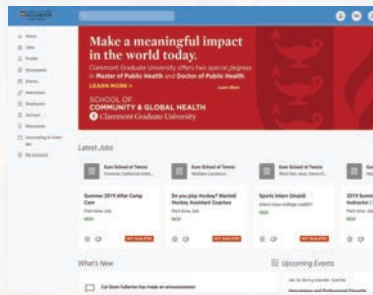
Make a meaningful impact in the world today.

Claremont Graduate University offers two special degrees in Master of Public Health and Doctor of Public Health.

LEARN MORE ›

Learn More

SCHOOL OF COMMUNITY & GLOBAL HEALTH

Claremont Graduate University

Home
Jobs
Profile
Documents
Events
Interviews
Employers
Surveys
Resources
Counseling & Career
My Account

Latest Jobs

Summer 2019 After Camp Care

Do you play Hockey? Wanted: Hockey Assistant Coaches

Sports Intern (Unpaid)

2019 Summer Instructor

NEW

NOT QUALIFIED

What's New

Cal State Fullerton has made an announcement

Upcoming Events